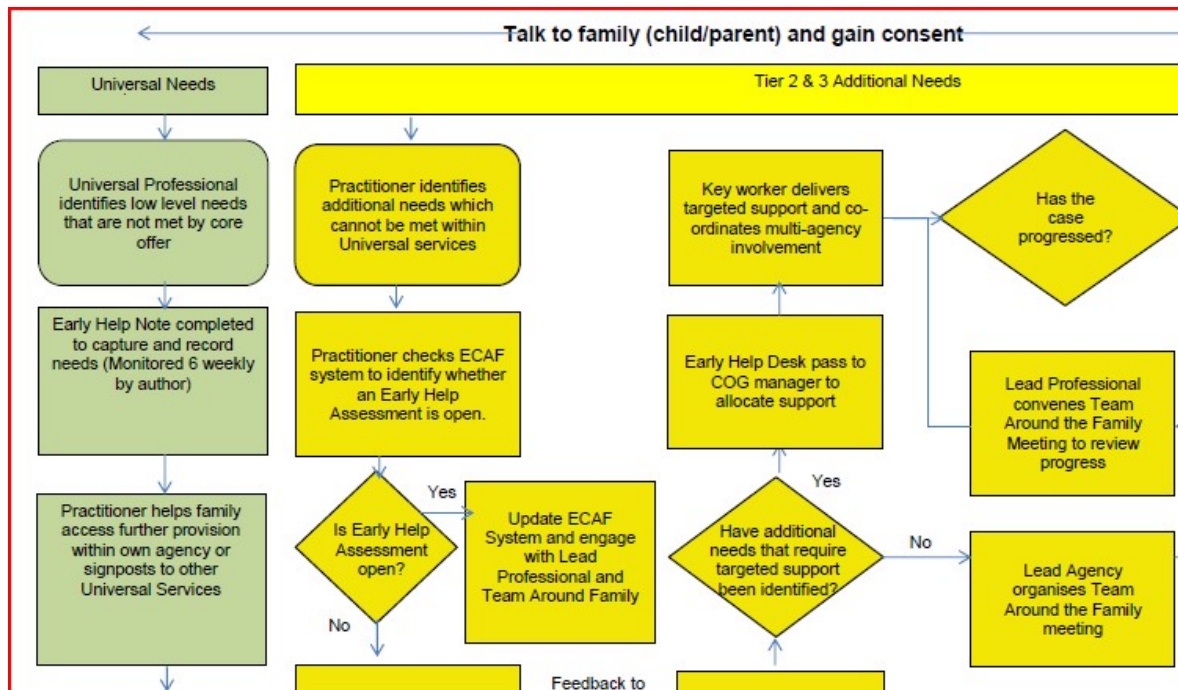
Talk to family (child/parent) and gain consent

Universal Needs

Universal Professional identifies low level needs that are not met by core offer

Early Help Note completed to capture and record needs (Monitored 6 weekly by author)

Practitioner helps family access further provision within own agency or signposts to other Universal Services

Tier 2 & 3 Additional Needs

Practitioner identifies additional needs which cannot be met within Universal services

Practitioner checks ECAF system to identify whether an Early Help Assessment is open.

Is Early Help Assessment open?

Yes

No

Update ECAF System and engage with Lead Professional and Team Around Family

Feedback to

Key worker delivers targeted support and co-ordinates multi-agency involvement

Early Help Desk pass to COG manager to allocate support

Yes

Have additional needs that require targeted support been identified?

No

Has the case progressed?

Lead Professional convenes Team Around the Family Meeting to review progress

Lead Agency organises Team Around the Family meeting